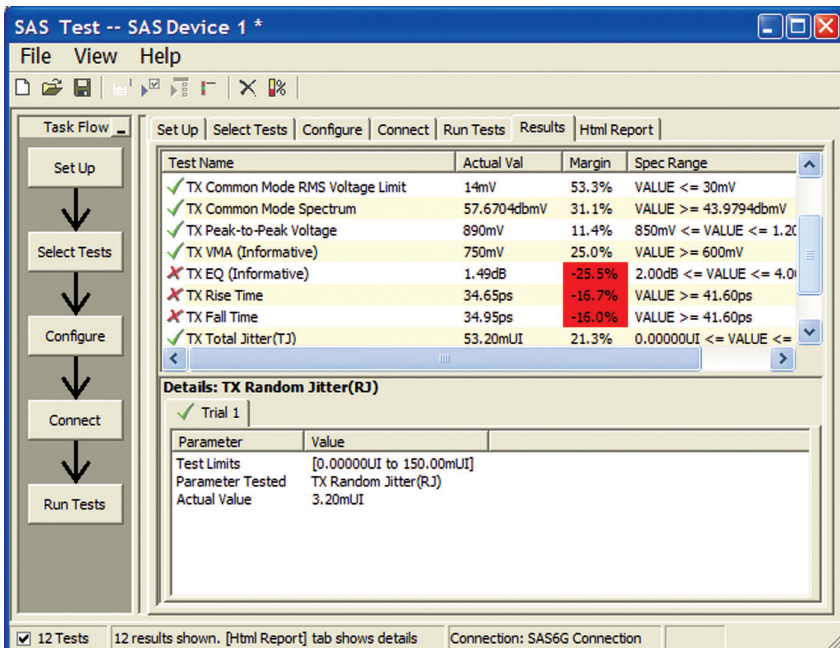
SAS Test -- SAS Device 1 *

File View Help

Task Flow

Set Up

Select Tests

Configure

Connect

Run Tests

Set Up | Select Tests | Configure | Connect | Run Tests | Results | Html Report

| Test Name | Actual Val | Margin | Spec Range |
|---|---|---|---|
| ✓ TX Common Mode RMS Voltage Limit | 14mV | 53.3% | VALUE <= 30mV |
| ✓ TX Common Mode Spectrum | 57.6704dbmV | 31.1% | VALUE >= 43.9794dbmV |
| ✓ TX Peak-to-Peak Voltage | 890mV | 11.4% | 850mV <= VALUE <= 1.20 |
| ✓ TX VMA (Informative) | 750mV | 25.0% | VALUE >= 600mV |
| ✗ TX EQ (Informative) | 1.49dB | -25.5% | 2.00dB <= VALUE <= 4.0 |
| ✗ TX Rise Time | 34.65ps | -16.7% | VALUE >= 41.60ps |
| ✗ TX Fall Time | 34.95ps | -16.0% | VALUE >= 41.60ps |
| ✓ TX Total Jitter(TJ) | 53.20mUI | 21.3% | 0.00000UI <= VALUE <= |

Details: TX Random Jitter(RJ)

Trial 1

| Parameter | Value |
|---|---|
| Test Limits | [0.00000UI to 150.00mUI] |
| Parameter Tested | TX Random Jitter(RJ) |
| Actual Value | 3.20mUI |

12 Tests | 12 results shown. [Html Report] tab shows details | Connection: SAS6G Connection